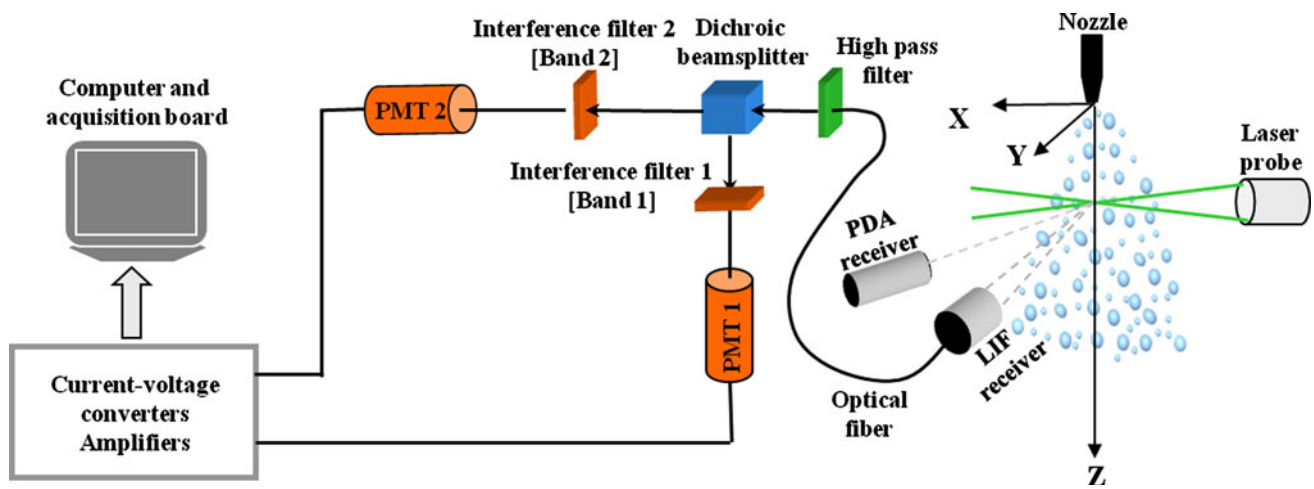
Computer and acquisition board

PMT 2

Interference filter 2 [Band 2]

Dichroic beamsplitter

High pass filter

Nozzle

X

Y

Laser probe

Interference filter 1 [Band 1]

PDA receiver

PMT 1

LIF receiver

Optical fiber

Current-voltage converters Amplifiers

Z